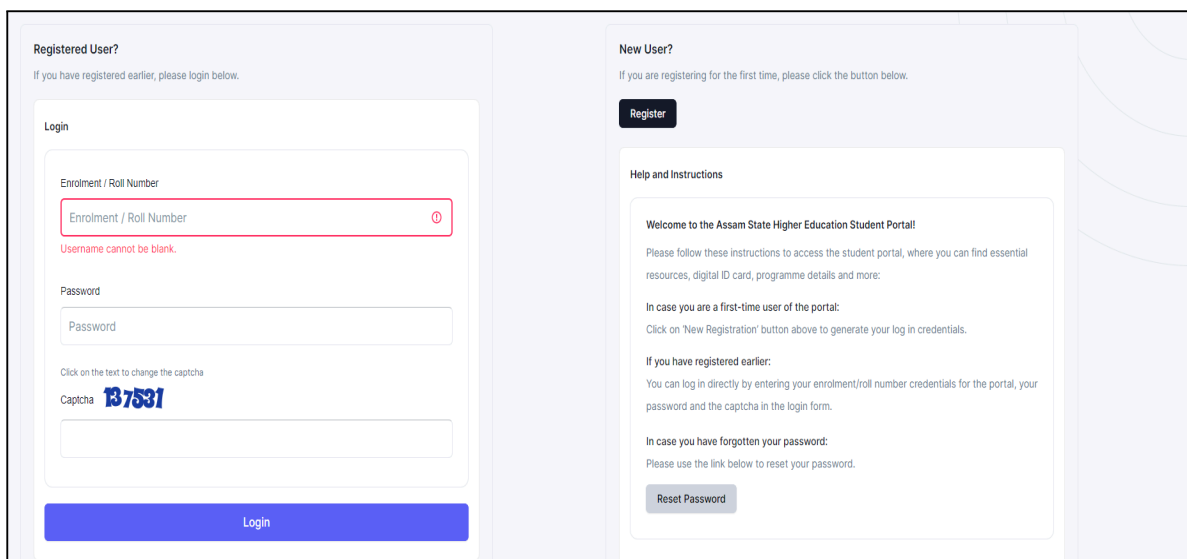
Registered User?

If you have registered earlier, please login below.

Login

Enrolment / Roll Number

Enrolment / Roll Number

Username cannot be blank.

Password

Password

Click on the text to change the captcha

Captcha 137531

Login

New User?

If you are registering for the first time, please click the button below.

Register

Help and Instructions

Welcome to the Assam State Higher Education Student Portal!

Please follow these instructions to access the student portal, where you can find essential resources, digital ID card, programme details and more:

In case you are a first-time user of the portal:

Click on 'New Registration' button above to generate your log in credentials.

If you have registered earlier:

You can log in directly by entering your enrolment/roll number credentials for the portal, your password and the captcha in the login form.

In case you have forgotten your password:

Please use the link below to reset your password.

Reset Password